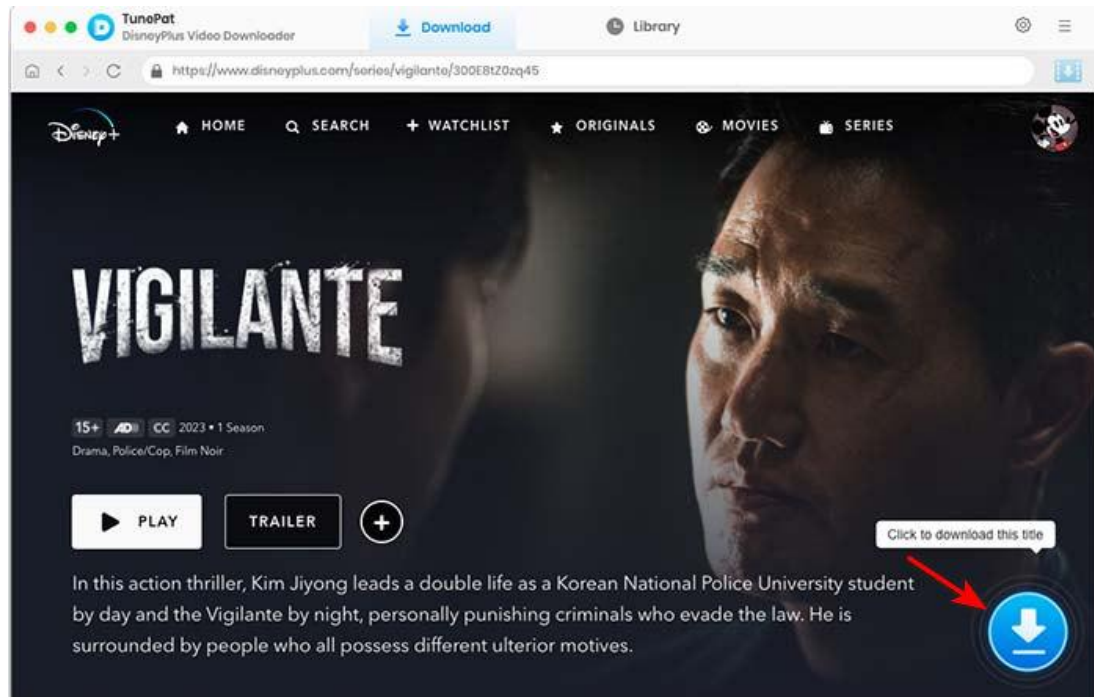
TunePat
DisneyPlus Video Downloader

Download

Library

https://www.disneyplus.com/series/vigilante/300E8tZ0zq45

Disney+

HOME

SEARCH

WATCHLIST

ORIGINALS

MOVIES

SERIES

VIGILANTE

15+ AD CC 2023 • 1 Season
Drama, Police/Cop, Film Noir

PLAY

TRAILER

Click to download this title

In this action thriller, Kim Jiyong leads a double life as a Korean National Police University student by day and the Vigilante by night, personally punishing criminals who evade the law. He is surrounded by people who all possess different ulterior motives.